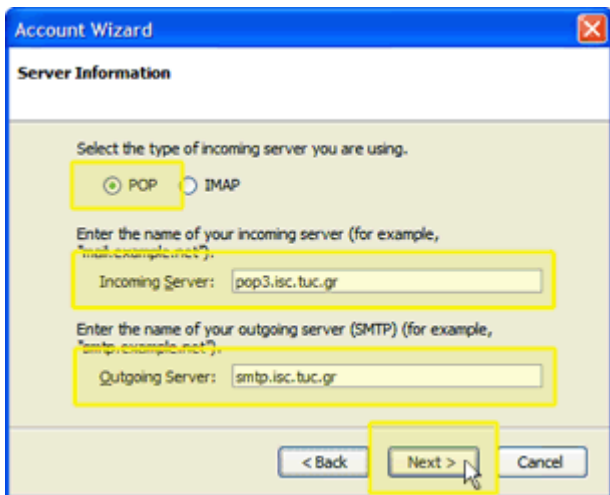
Account Wizard

Server Information

Select the type of incoming server you are using.

POP IMAP

Enter the name of your incoming server (for example, "mail.example.net").

Incoming Server: pop3.isc.tuc.gr

Enter the name of your outgoing server (SMTP) (for example, "smtp.example.net").

Outgoing Server: smtp.isc.tuc.gr

< Back Next > Cancel